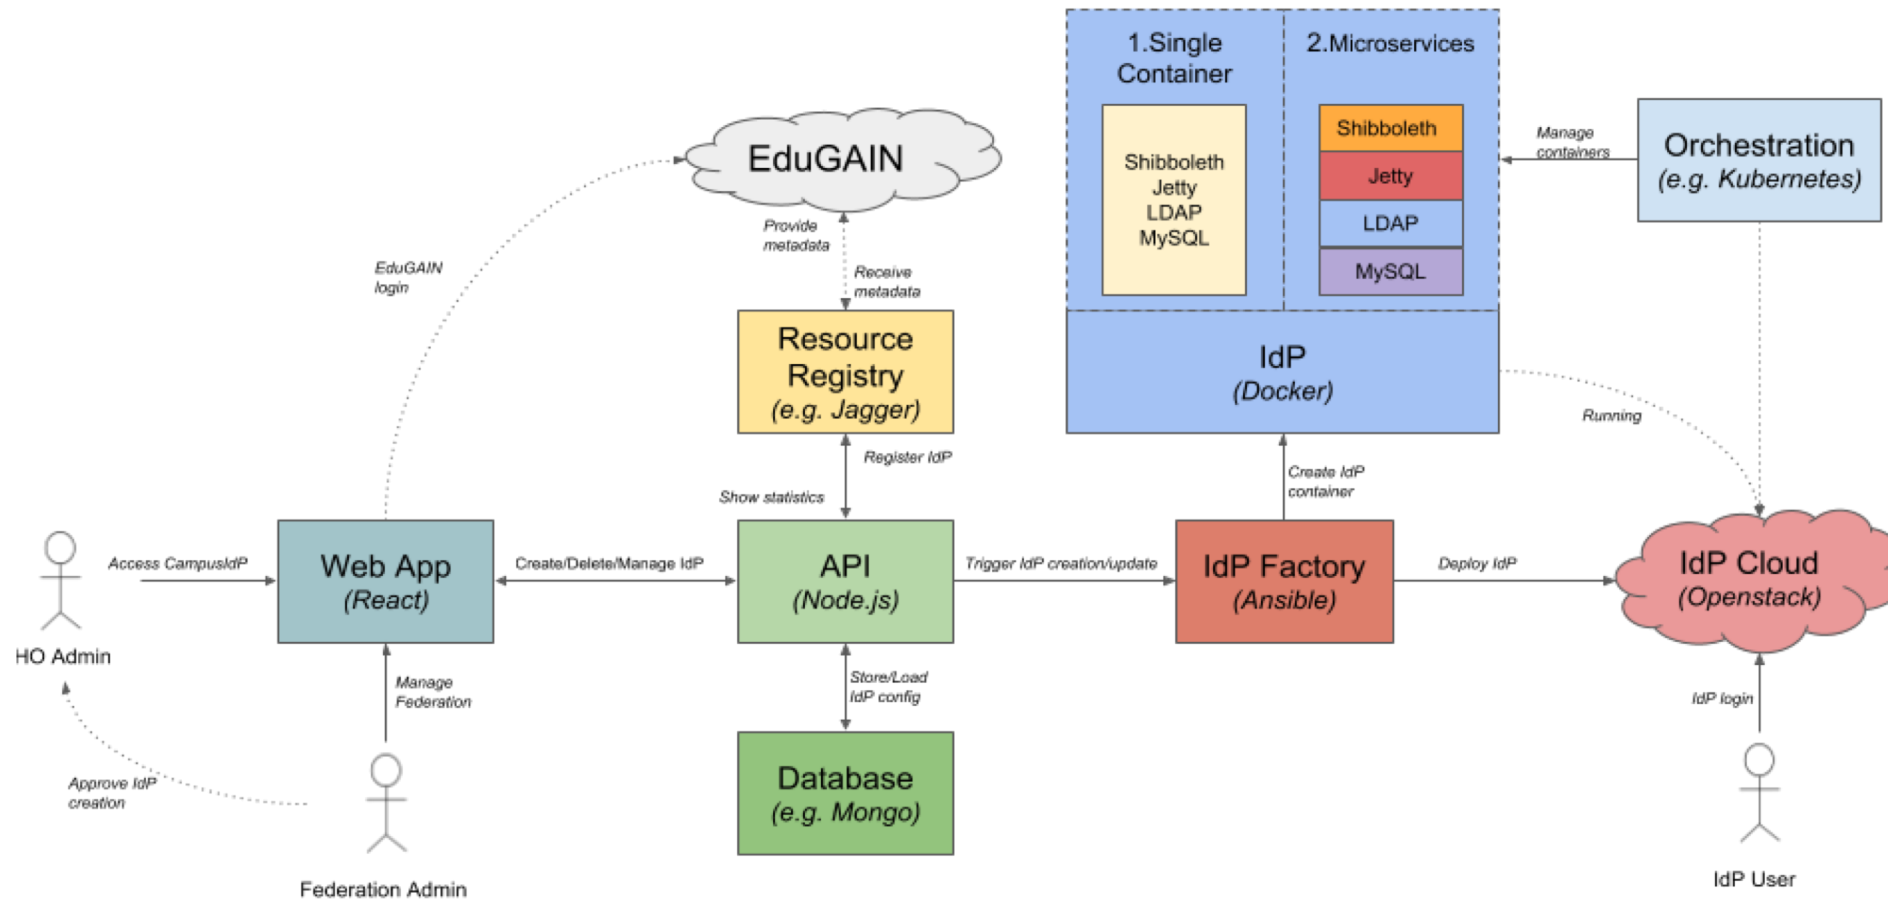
1.Single Container

Shibboleth
Jetty
LDAP
MySQL

2.Microservices

Shibboleth
Jetty
LDAP
MySQL

Manage containers

Orchestration
(e.g. Kubernetes)

EduGAIN

Provide metadata

Receive metadata

EduGAIN login

Resource Registry
(e.g. Jagger)

IdP
(Docker)

Running

Register IdP

Show statistics

Create IdP container

Access CampusIdP

Web App
(React)

Create/Delete/Manage IdP

API
(Node.js)

Trigger IdP creation/update

IdP Factory
(Ansible)

Deploy IdP

IdP Cloud
(Openstack)

HO Admin

Manage Federation

Store/Load IdP config

Database
(e.g. Mongo)

IdP login

Approve IdP creation

Federation Admin

IdP User